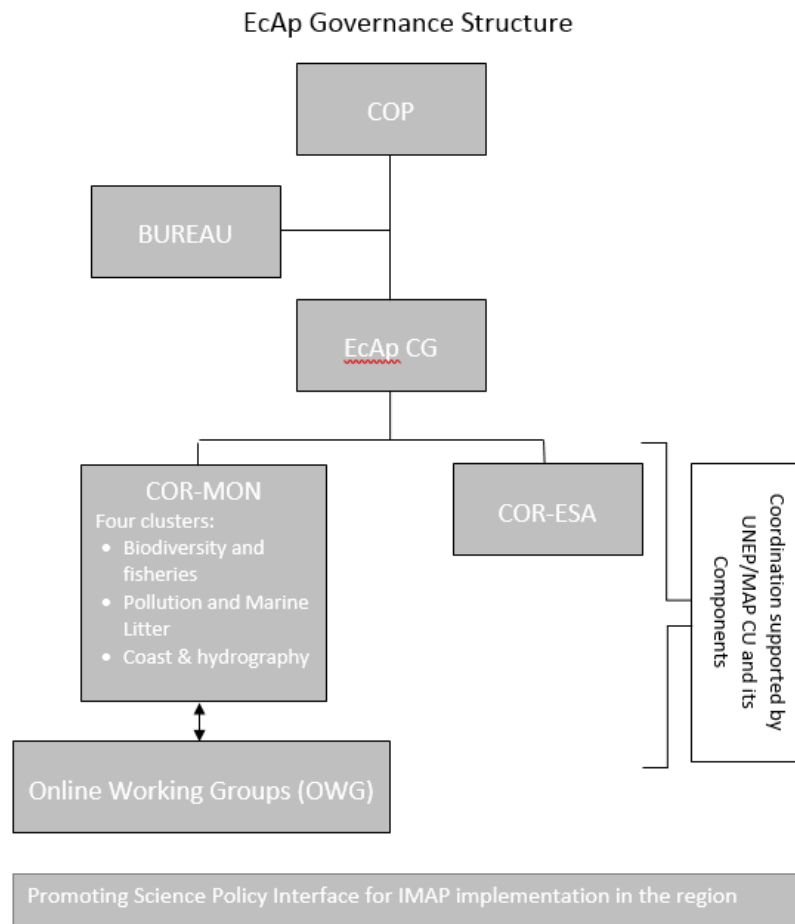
EcAp Governance Structure

COP

BUREAU

EcAp CG

COR-MON
Four clusters:
- Biodiversity and fisheries
- Pollution and Marine Litter
- Coast & hydrography

COR-ESA

Coordination supported by UNEP/MAP CU and its Components

Online Working Groups (OWG)

Promoting Science Policy Interface for IMAP implementation in the region